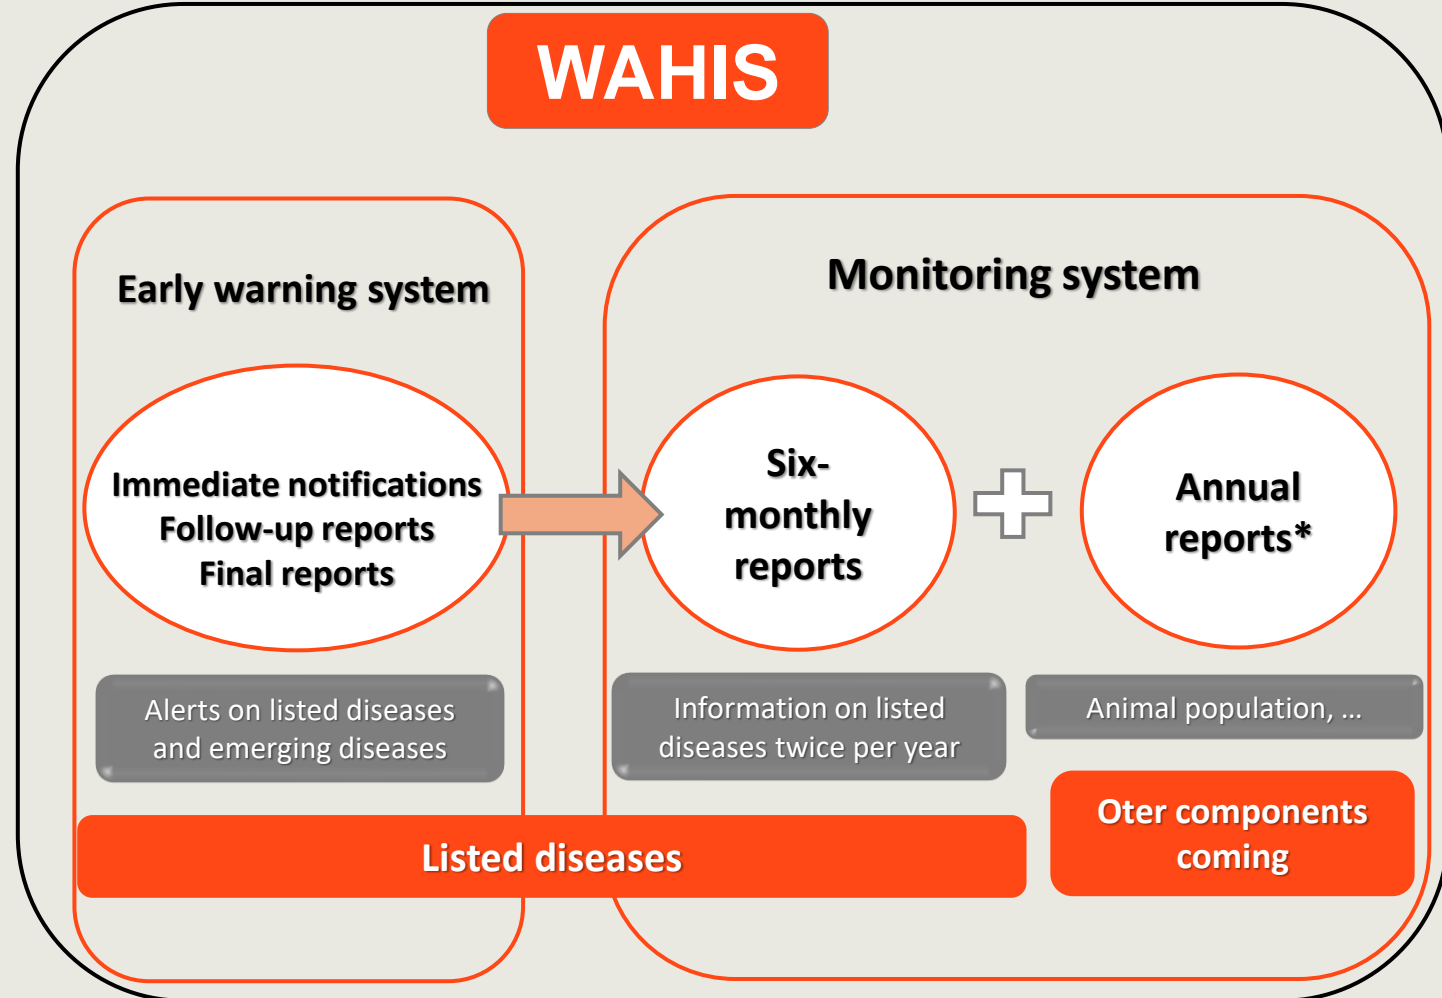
WAHIS

Early warning system

Immediate notifications
Follow-up reports
Final reports

Alerts on listed diseases and emerging diseases

Monitoring system

Six-monthly reports

Annual reports*

Information on listed diseases twice per year

Animal population, ...

Listed diseases

Oter components coming